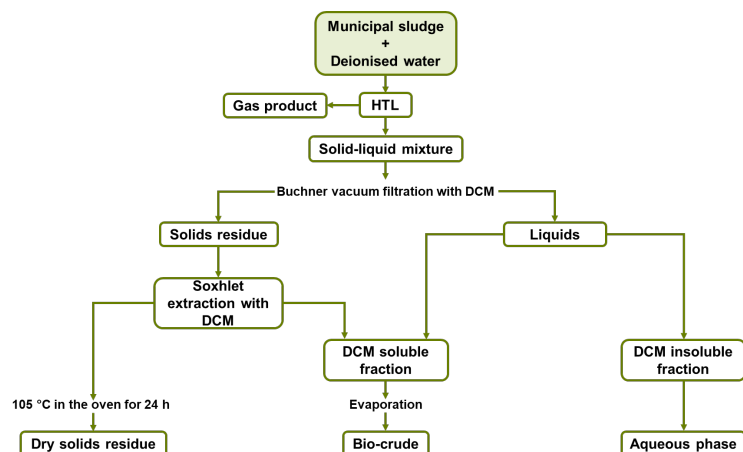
Municipal sludge
+
Deionised water

Gas product

HTL

Solid-liquid mixture

Buchner vacuum filtration with DCM

Solids residue

Liquids

Soxhlet extraction with DCM

DCM soluble fraction

DCM insoluble fraction

105 °C in the oven for 24 h

Evaporation

Dry solids residue

Bio-crude

Aqueous phase